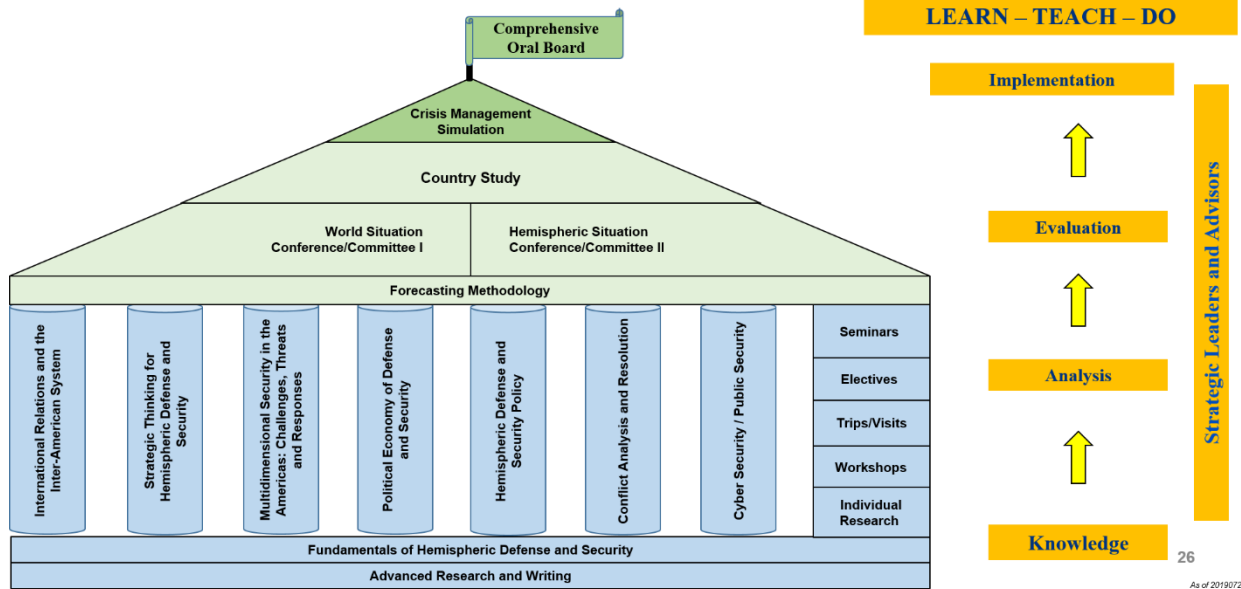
Comprehensive Oral Board

Crisis Management Simulation

Country Study

World Situation Conference/Committee I

Hemispheric Situation Conference/Committee II

Forecasting Methodology

International Relations and the Inter-American System

Strategic Thinking for Hemispheric Defense and Security

Multidimensional Security in the Americas: Challenges, Threats and Responses

Political Economy of Defense and Security

Hemispheric Defense and Security Policy

Conflict Analysis and Resolution

Cyber Security / Public Security

Seminars

Electives

Trips/Visits

Workshops

Individual Research

Fundamentals of Hemispheric Defense and Security

Advanced Research and Writing

LEARN – TEACH – DO

Implementation

Evaluation

Analysis

Knowledge

Strategic Leaders and Advisors

26

As of 2019072